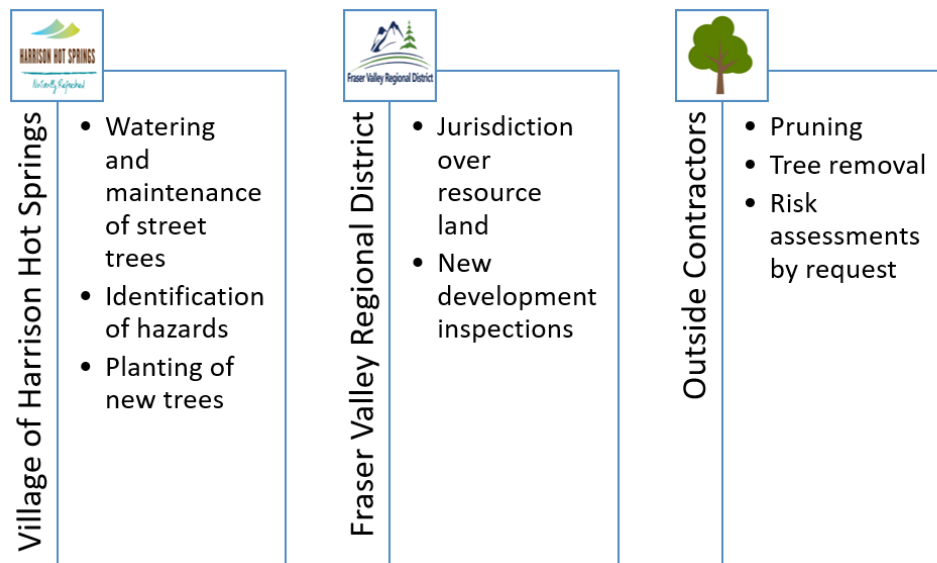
HARRISON HOT SPRINGS
Naturally Refreshed

Village of Harrison Hot Springs

- Watering and maintenance of street trees
- Identification of hazards
- Planting of new trees

Fraser Valley Regional District

Fraser Valley Regional District

- Jurisdiction over resource land
- New development inspections

Outside Contractors

- Pruning
- Tree removal
- Risk assessments by request